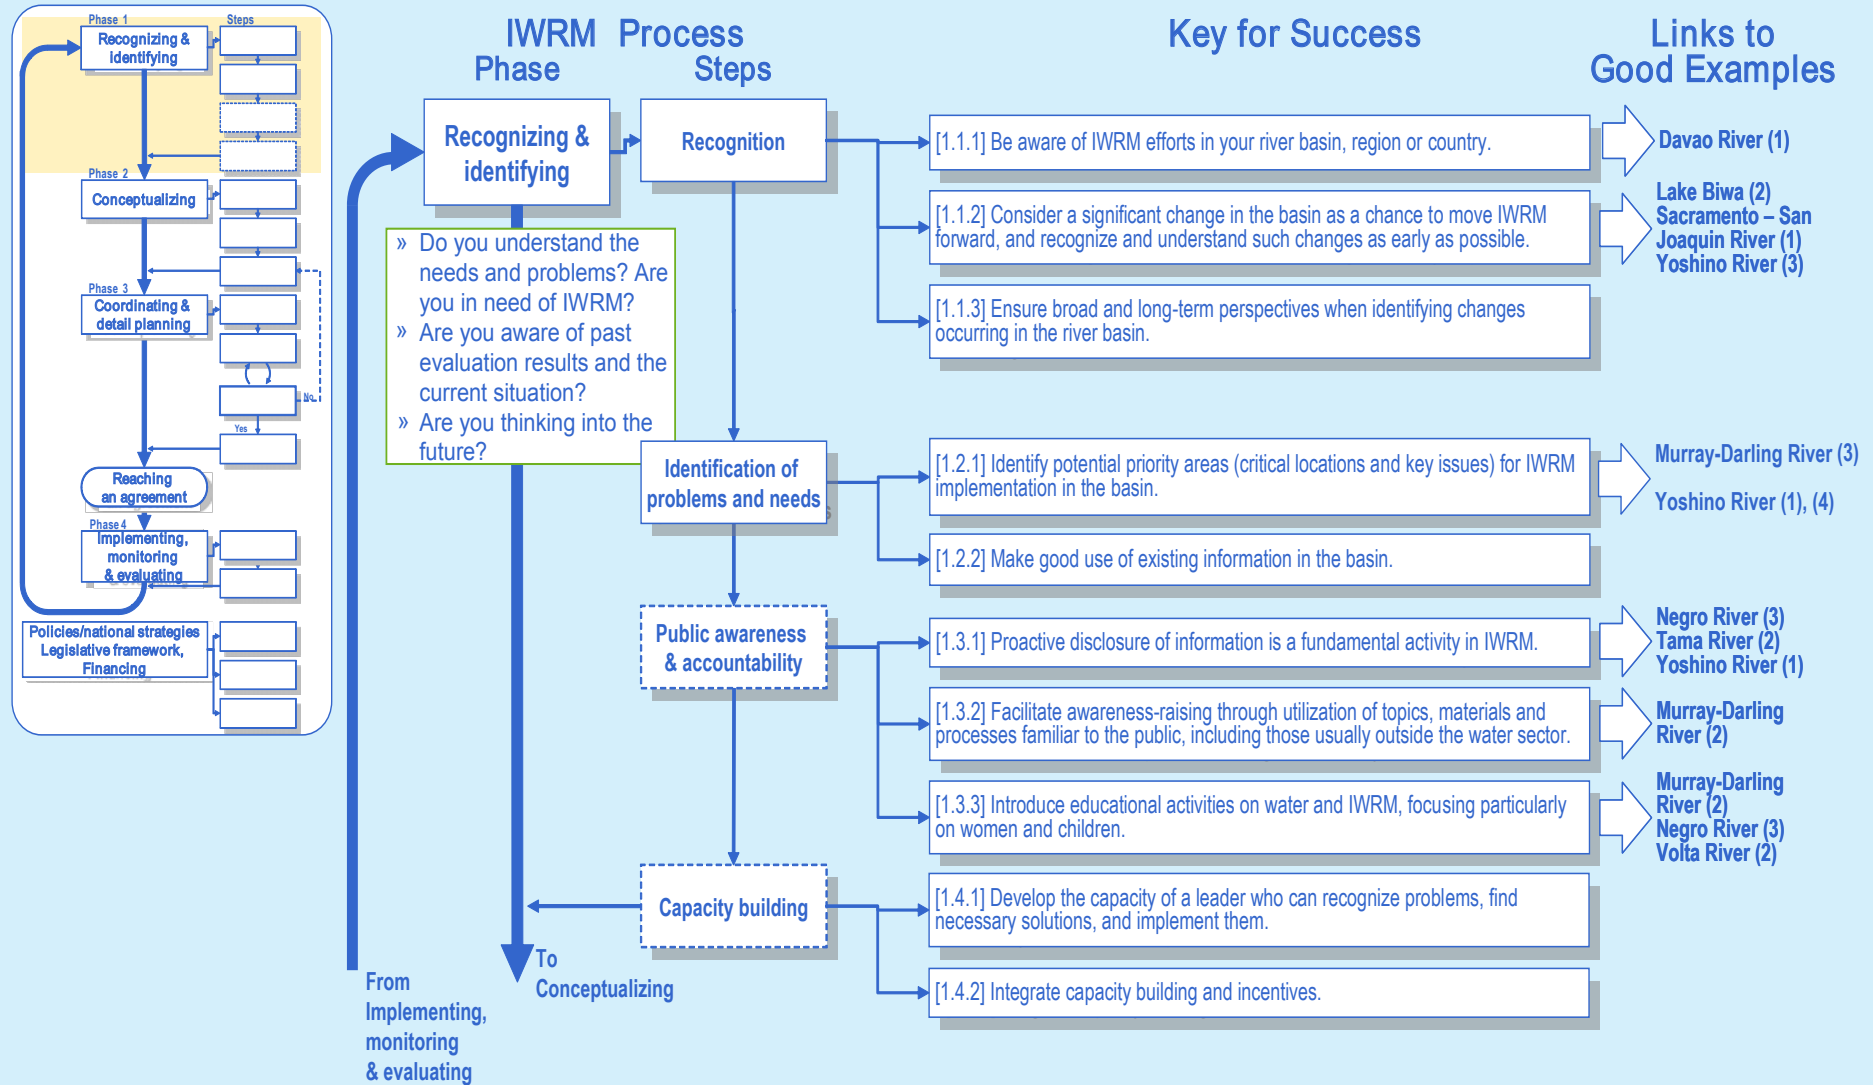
Phase 1
Steps
Recognizing & identifying
Phase 2
Conceptualizing
Phase 3
Coordinating & detail planning
No
Yes
Reaching an agreement
Phase 4
Implementing, monitoring & evaluating
Policies/national strategies Legislative framework, Financing

IWRM Phase
Process Steps
Key for Success
Links to Good Examples

Recognizing & identifying

» Do you understand the needs and problems? Are you in need of IWRM?
» Are you aware of past evaluation results and the current situation?
» Are you thinking into the future?

Recognition
[1.1.1] Be aware of IWRM efforts in your river basin, region or country.
Davao River (1)
[1.1.2] Consider a significant change in the basin as a chance to move IWRM forward, and recognize and understand such changes as early as possible.
Lake Biwa (2)
Sacramento – San Joaquin River (1)
Yoshino River (3)
[1.1.3] Ensure broad and long-term perspectives when identifying changes occurring in the river basin.

Identification of problems and needs
[1.2.1] Identify potential priority areas (critical locations and key issues) for IWRM implementation in the basin.
Murray-Darling River (3)
Yoshino River (1), (4)
[1.2.2] Make good use of existing information in the basin.

Public awareness & accountability
[1.3.1] Proactive disclosure of information is a fundamental activity in IWRM.
Negro River (3)
Tama River (2)
Yoshino River (1)
[1.3.2] Facilitate awareness-raising through utilization of topics, materials and processes familiar to the public, including those usually outside the water sector.
Murray-Darling River (2)
[1.3.3] Introduce educational activities on water and IWRM, focusing particularly on women and children.
Murray-Darling River (2)
Negro River (3)
Volta River (2)

Capacity building
[1.4.1] Develop the capacity of a leader who can recognize problems, find necessary solutions, and implement them.
[1.4.2] Integrate capacity building and incentives.

To Conceptualizing
From Implementing, monitoring & evaluating